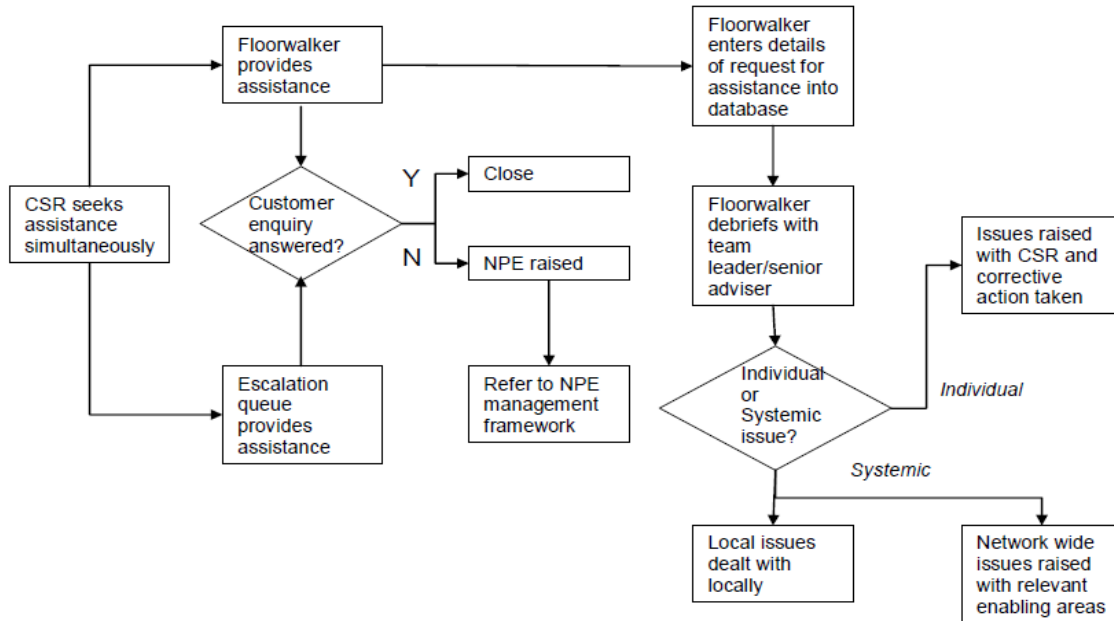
CSR seeks assistance simultaneously

Floorwalker provides assistance

Escalation queue provides assistance

Customer enquiry answered?

Y

Close

N

NPE raised

Refer to NPE management framework

Floorwalker enters details of request for assistance into database

Floorwalker debriefs with team leader/senior adviser

Individual or Systemic issue?

Individual

Issues raised with CSR and corrective action taken

Systemic

Local issues dealt with locally

Network wide issues raised with relevant enabling areas